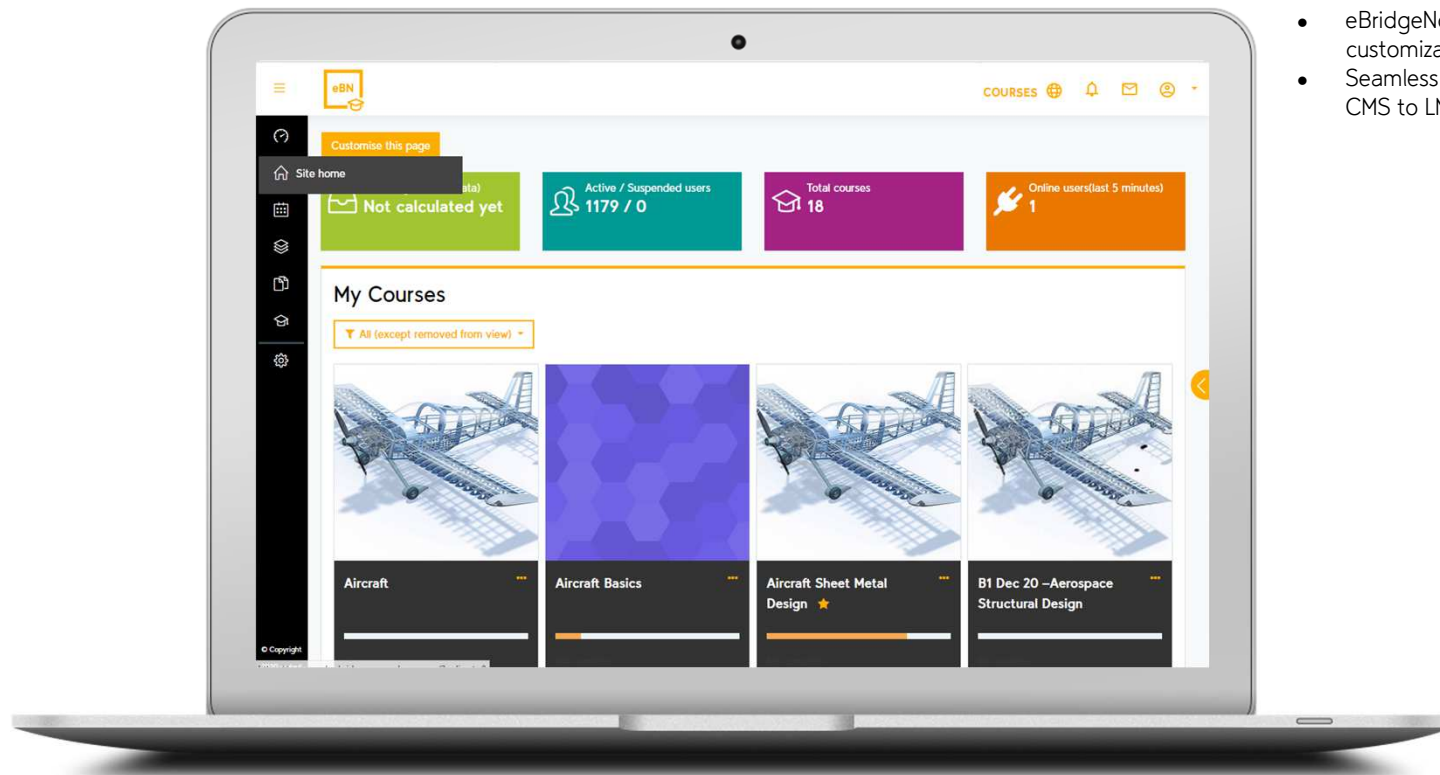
eBN

COURSES

Customise this page

Site home

ata)

Not calculated yet

Active / Suspended users

1179 / 0

Total courses

18

Online users(last 5 minutes)

1

My Courses

All (except removed from view)

Aircraft

Aircraft Basics

Aircraft Sheet Metal Design

B1 Dec 20 –Aerospace Structural Design

© Copyright

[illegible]

• eBridgeN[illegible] customiza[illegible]

• Seamless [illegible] CMS to L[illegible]